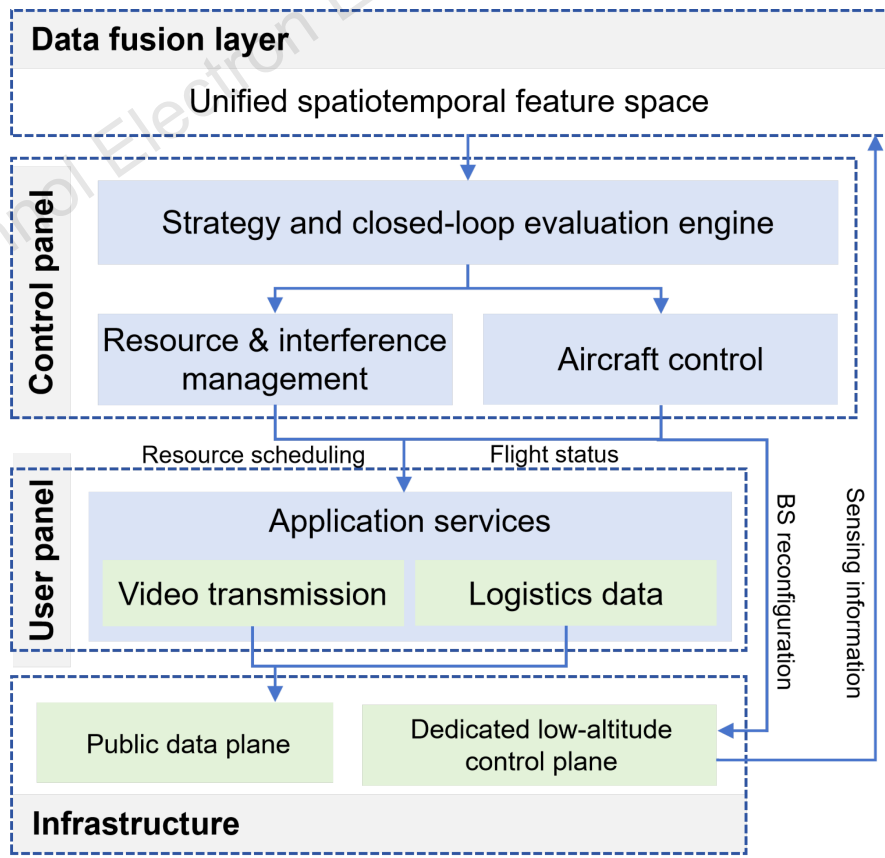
Data fusion layer

Unified spatiotemporal feature space

Control panel

Strategy and closed-loop evaluation engine

Resource & interference management

Aircraft control

Resource scheduling

Flight status

User panel

Application services

Video transmission

Logistics data

BS reconfiguration

Sensing information

Public data plane

Dedicated low-altitude control plane

Infrastructure